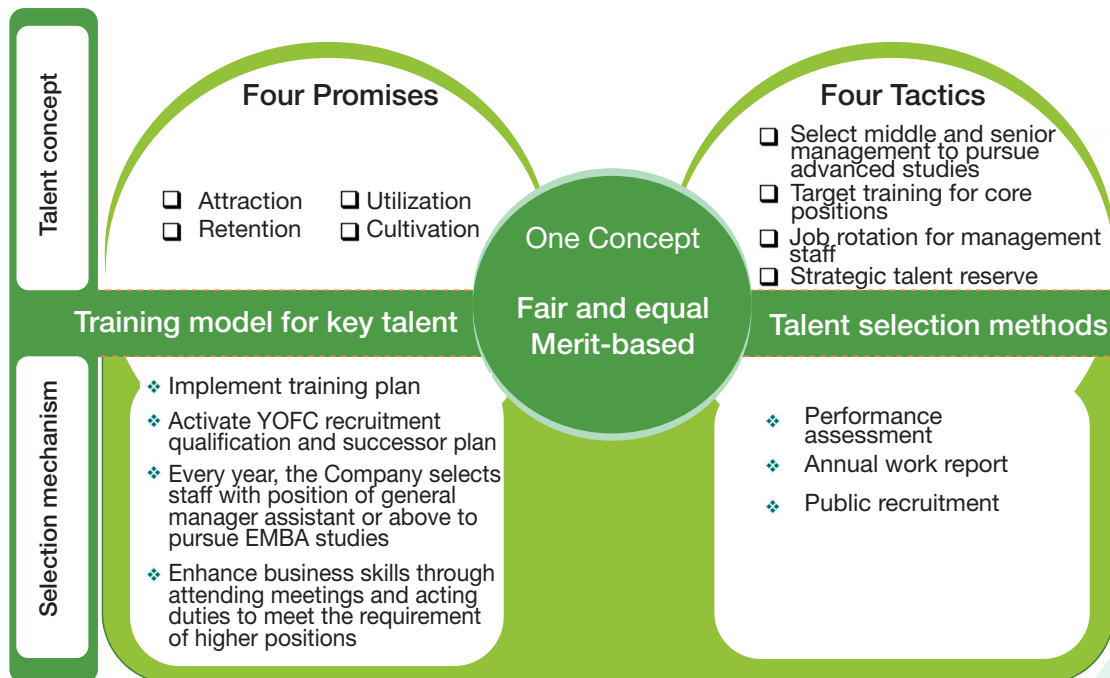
Talent concept

Four Promises

❑ Attraction ❑ Utilization
❑ Retention ❑ Cultivation

One Concept

Fair and equal
Merit-based

Four Tactics

❑ Select middle and senior management to pursue advanced studies
❑ Target training for core positions
❑ Job rotation for management staff
❑ Strategic talent reserve

Training model for key talent

Talent selection methods

Selection mechanism

❖ Implement training plan
❖ Activate YOFC recruitment qualification and successor plan
❖ Every year, the Company selects staff with position of general manager assistant or above to pursue EMBA studies
❖ Enhance business skills through attending meetings and acting duties to meet the requirement of higher positions

❖ Performance assessment
❖ Annual work report
❖ Public recruitment